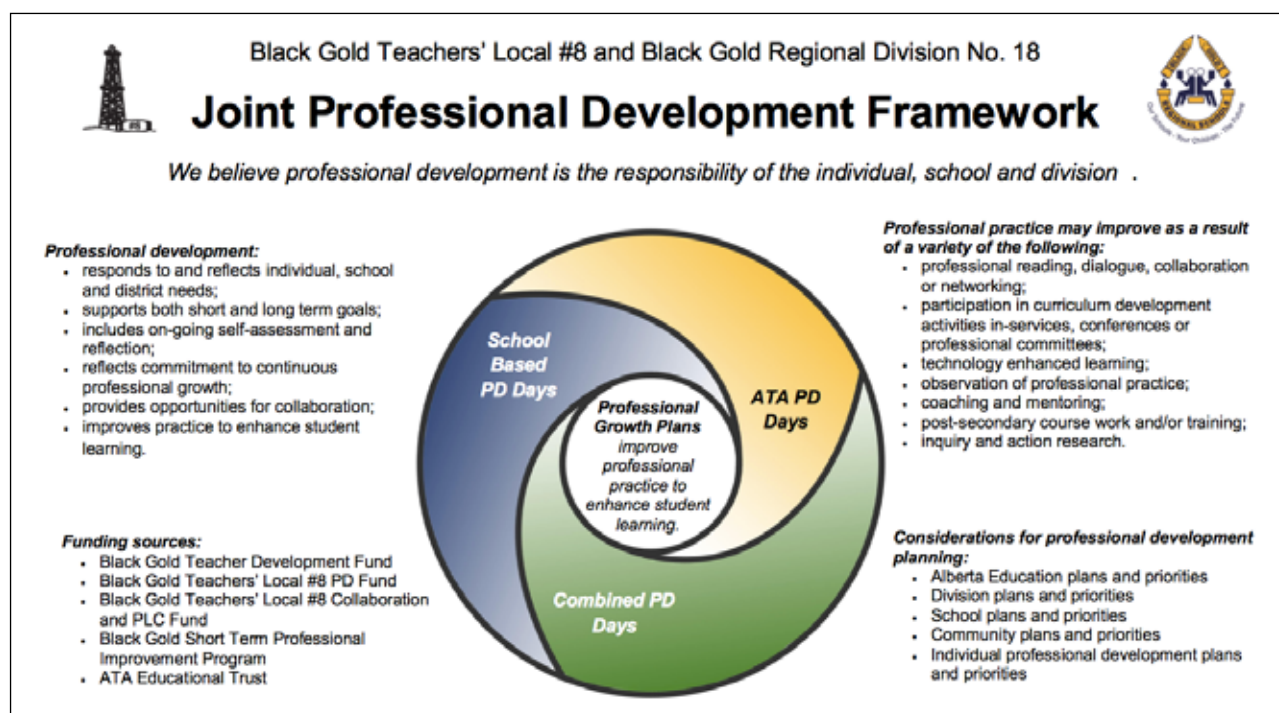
Black Gold Teachers' Local #8 and Black Gold Regional Division No. 18

Joint Professional Development Framework

We believe professional development is the responsibility of the individual, school and division .

Professional development:
- responds to and reflects individual, school and district needs;
- supports both short and long term goals;
- includes on-going self-assessment and reflection;
- reflects commitment to continuous professional growth;
- provides opportunities for collaboration;
- improves practice to enhance student learning.

Funding sources:
- Black Gold Teacher Development Fund
- Black Gold Teachers' Local #8 PD Fund
- Black Gold Teachers' Local #8 Collaboration and PLC Fund
- Black Gold Short Term Professional Improvement Program
- ATA Educational Trust

School Based PD Days

ATA PD Days

Combined PD Days

Professional Growth Plans improve professional practice to enhance student learning.

Professional practice may improve as a result of a variety of the following:
- professional reading, dialogue, collaboration or networking;
- participation in curriculum development activities in-services, conferences or professional committees;
- technology enhanced learning;
- observation of professional practice;
- coaching and mentoring;
- post-secondary course work and/or training;
- inquiry and action research.

Considerations for professional development planning:
- Alberta Education plans and priorities
- Division plans and priorities
- School plans and priorities
- Community plans and priorities
- Individual professional development plans and priorities